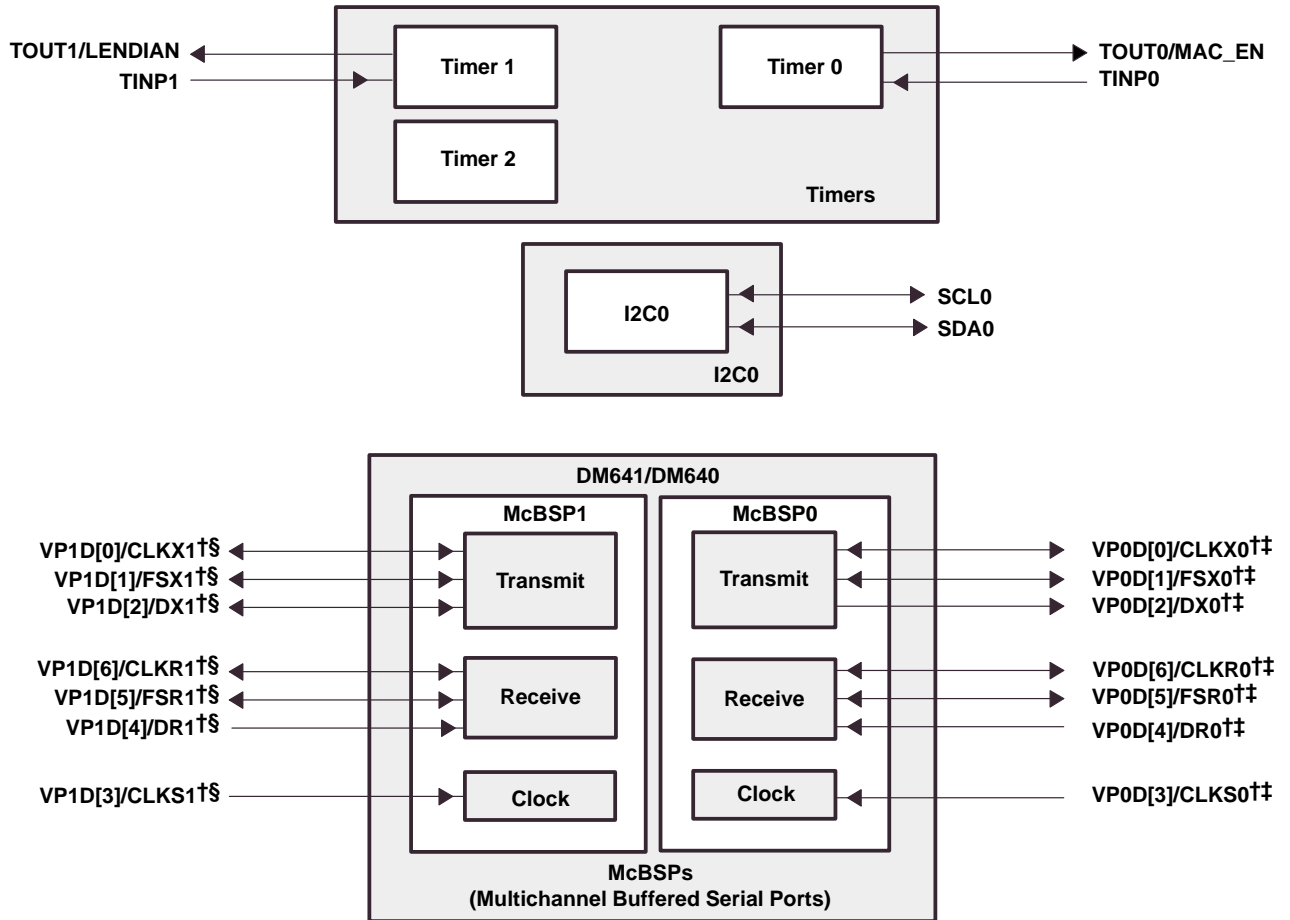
TOUT1/LENDIAN
TINP1
Timer 1
Timer 2
Timer 0
TOUT0/MAC_EN
TINP0
Timers

I2C0
SCL0
SDA0
I2C0

DM641/DM640
McBSP1
McBSP0
VP1D[0]/CLKX1†§
VP1D[1]/FSX1†§
VP1D[2]/DX1†§
Transmit
Transmit
VP0D[0]/CLKX0†‡
VP0D[1]/FSX0†‡
VP0D[2]/DX0†‡
VP1D[6]/CLKR1†§
VP1D[5]/FSR1†§
VP1D[4]/DR1†§
Receive
Receive
VP0D[6]/CLKR0†‡
VP0D[5]/FSR0†‡
VP0D[4]/DR0†‡
VP1D[3]/CLKS1†§
Clock
Clock
VP0D[3]/CLKS0†‡
McBSPs
(Multichannel Buffered Serial Ports)